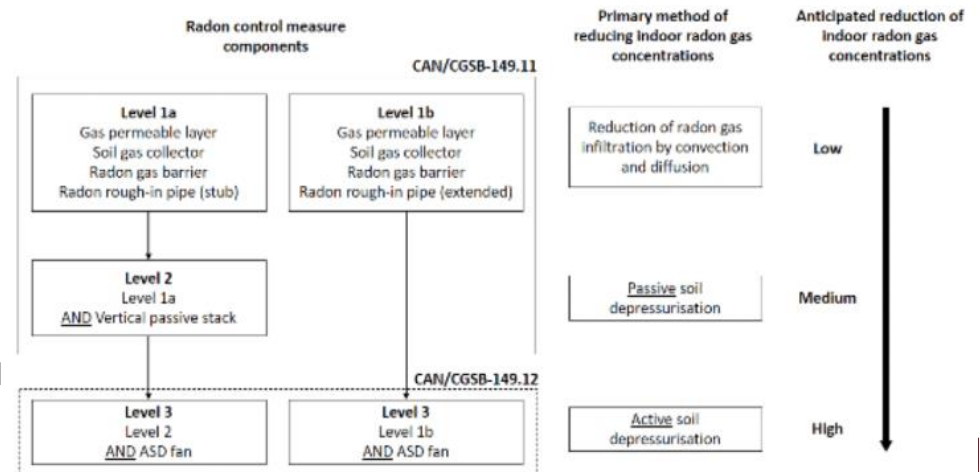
Radon control measure components

Primary method of reducing indoor radon gas concentrations

Anticipated reduction of indoor radon gas concentrations

CAN/CGSB-149.11

Level 1a
Gas permeable layer
Soil gas collector
Radon gas barrier
Radon rough-in pipe (stub)

Level 1b
Gas permeable layer
Soil gas collector
Radon gas barrier
Radon rough-in pipe (extended)

Reduction of radon gas infiltration by convection and diffusion

Low

Level 2
Level 1a
AND Vertical passive stack

Passive soil depressurisation

Medium

CAN/CGSB-149.12

Level 3
Level 2
AND ASD fan

Level 3
Level 1b
AND ASD fan

Active soil depressurisation

High